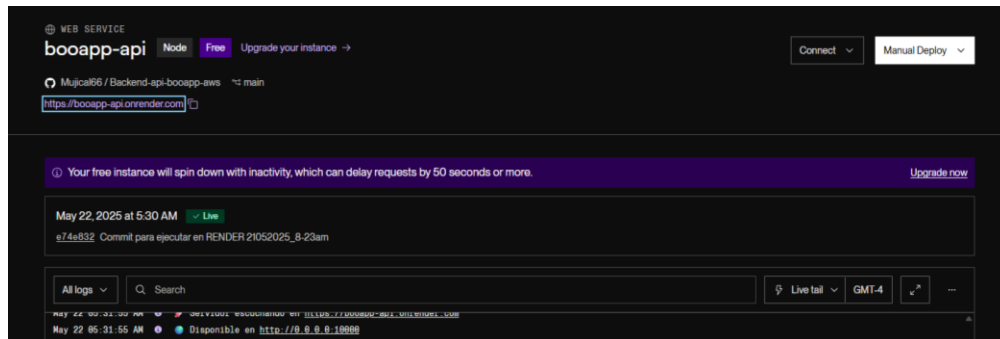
WEB SERVICE
booapp-api Node Free Upgrade your instance →

Connect
Manual Deploy

Mujical66 / Backend-api-booapp-aws main
https://booapp-api.onrender.com

Your free instance will spin down with inactivity, which can delay requests by 50 seconds or more.
Upgrade now

May 22, 2025 at 5:30 AM Live
e74e832 Commit para ejecutar en RENDER 21052025_8-23am

All logs
Search
Live tail
GMT-4
...

May 22 05:31:55 AM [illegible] Servidor escuchando en https://booapp-api.onrender.com
May 22 05:31:55 AM Disponible en http://0.0.0.0:10000